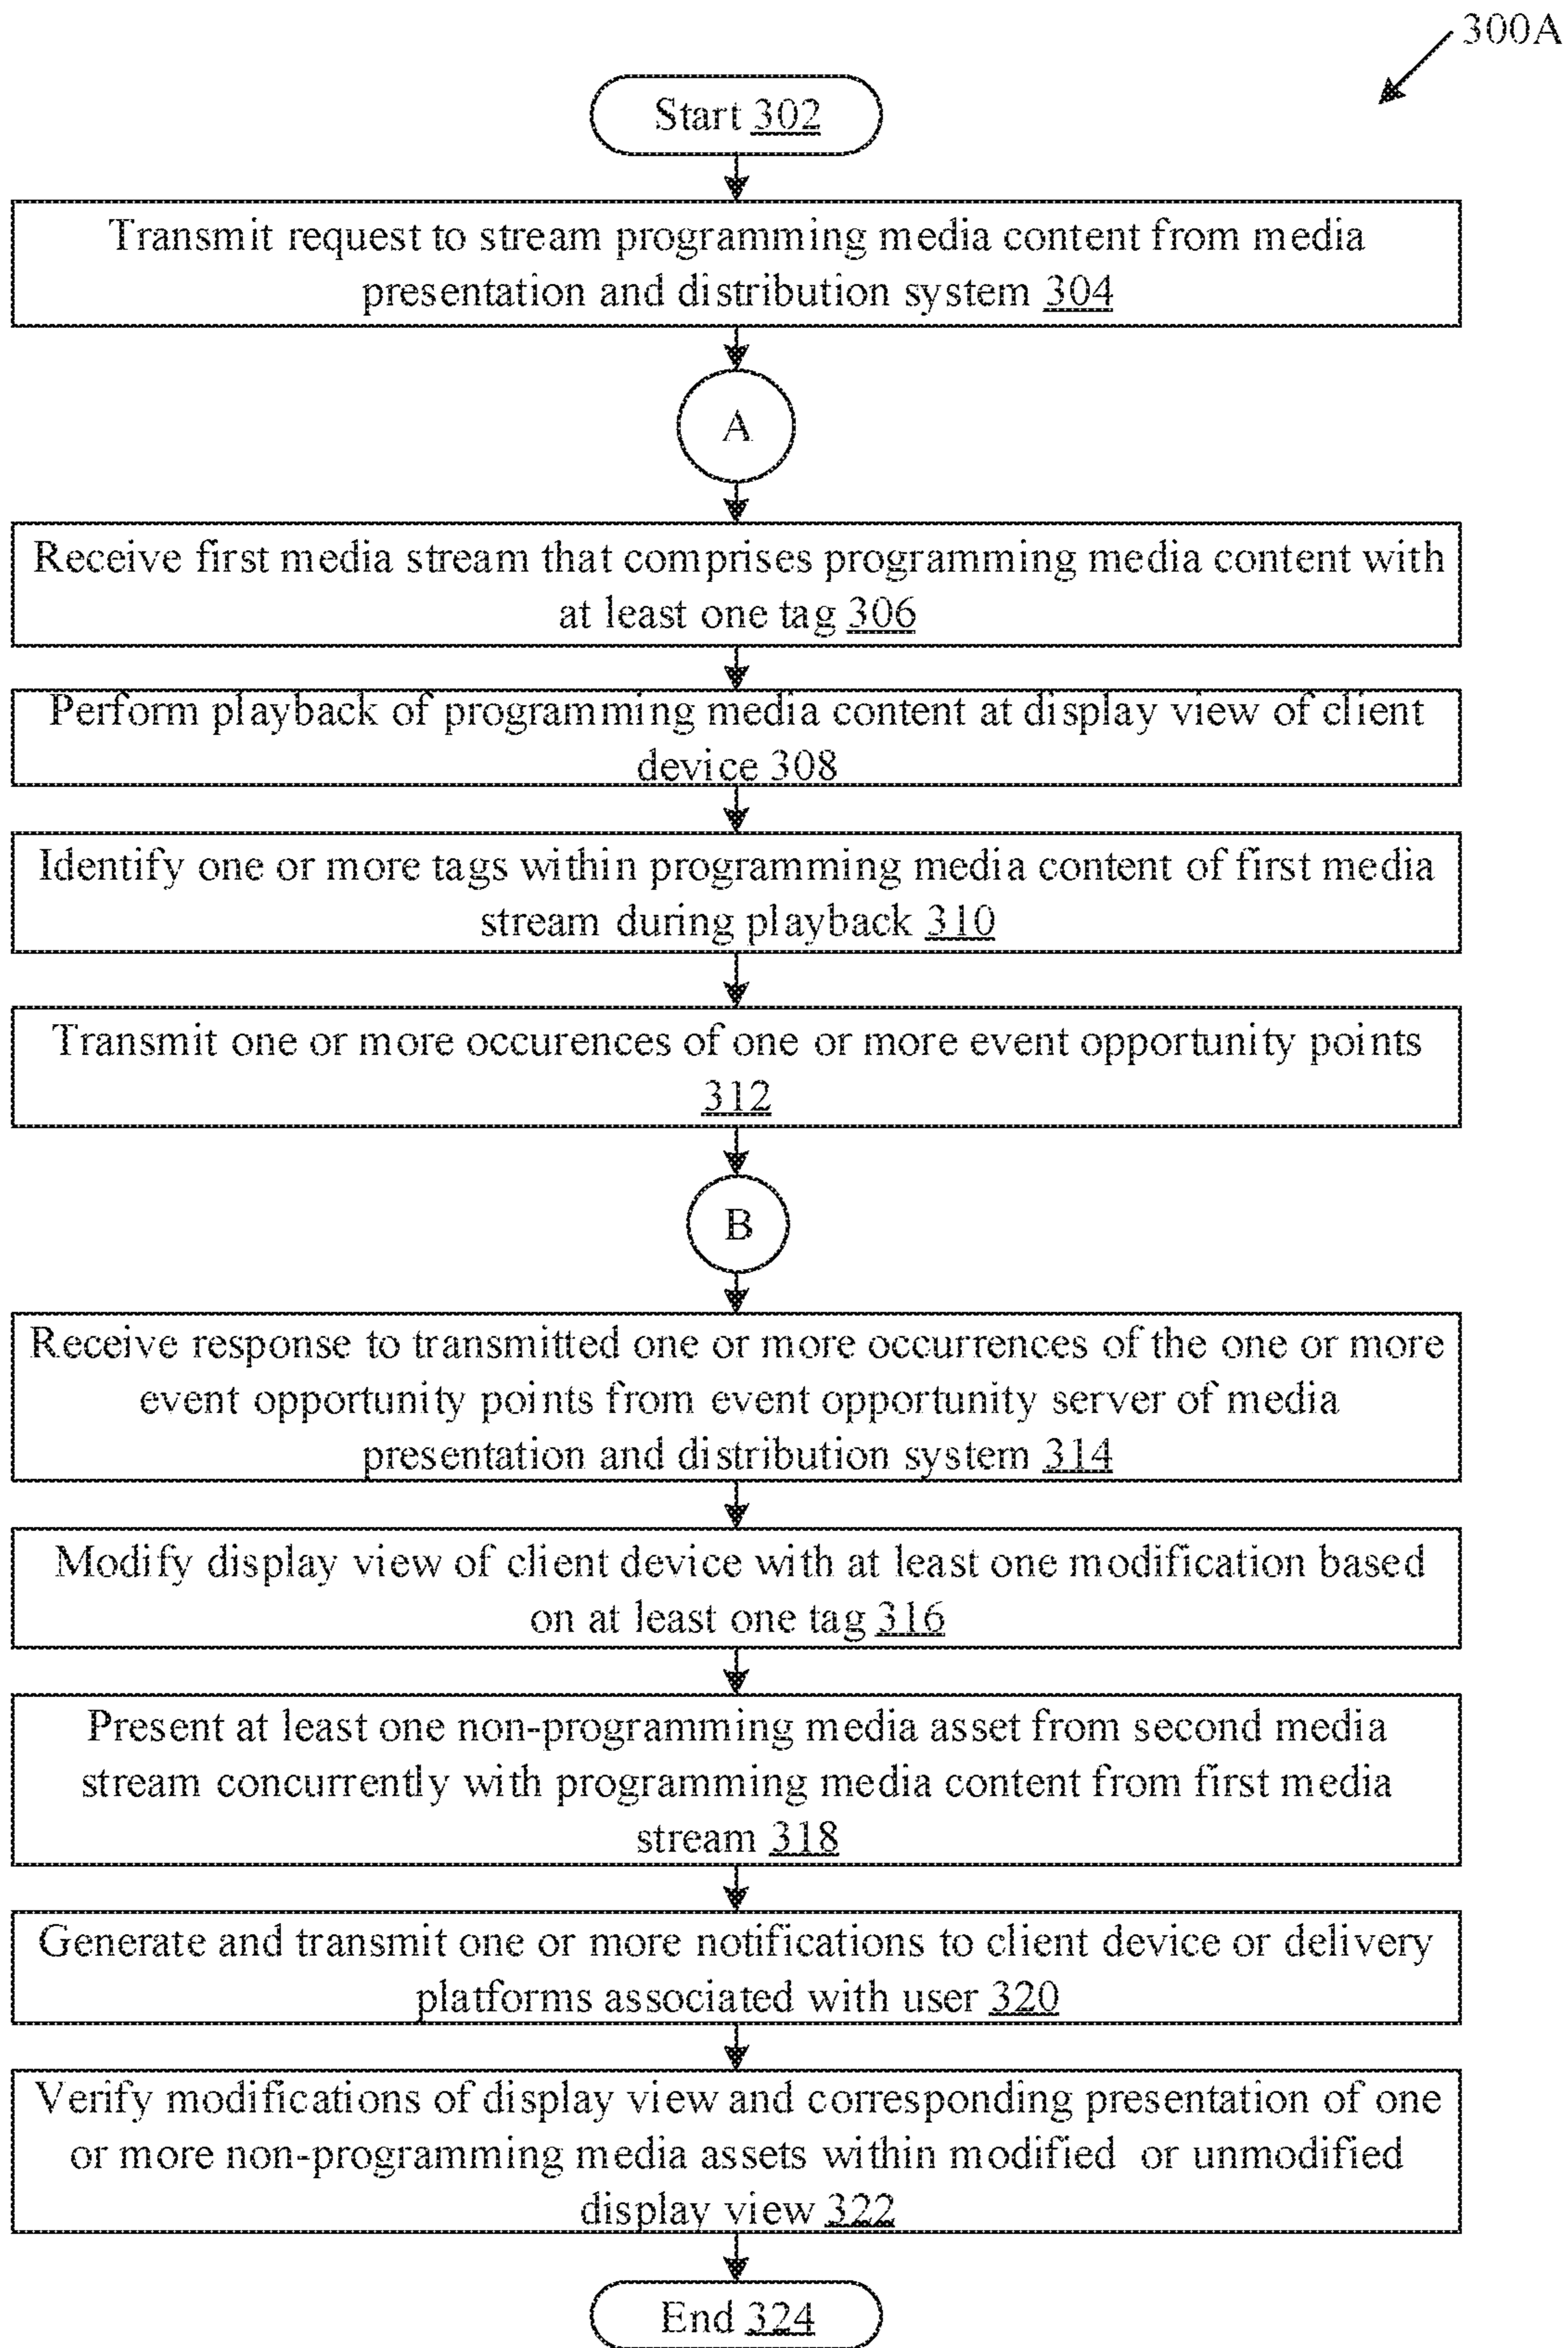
300A

Start 302

Transmit request to stream programming media content from media presentation and distribution system 304

A

Receive first media stream that comprises programming media content with at least one tag 306

Perform playback of programming media content at display view of client device 308

Identify one or more tags within programming media content of first media stream during playback 310

Transmit one or more occurences of one or more event opportunity points 312

B

Receive response to transmitted one or more occurrences of the one or more event opportunity points from event opportunity server of media presentation and distribution system 314

Modify display view of client device with at least one modification based on at least one tag 316

Present at least one non-programming media asset from second media stream concurrently with programming media content from first media stream 318

Generate and transmit one or more notifications to client device or delivery platforms associated with user 320

Verify modifications of display view and corresponding presentation of one or more non-programming media assets within modified or unmodified display view 322

End 324